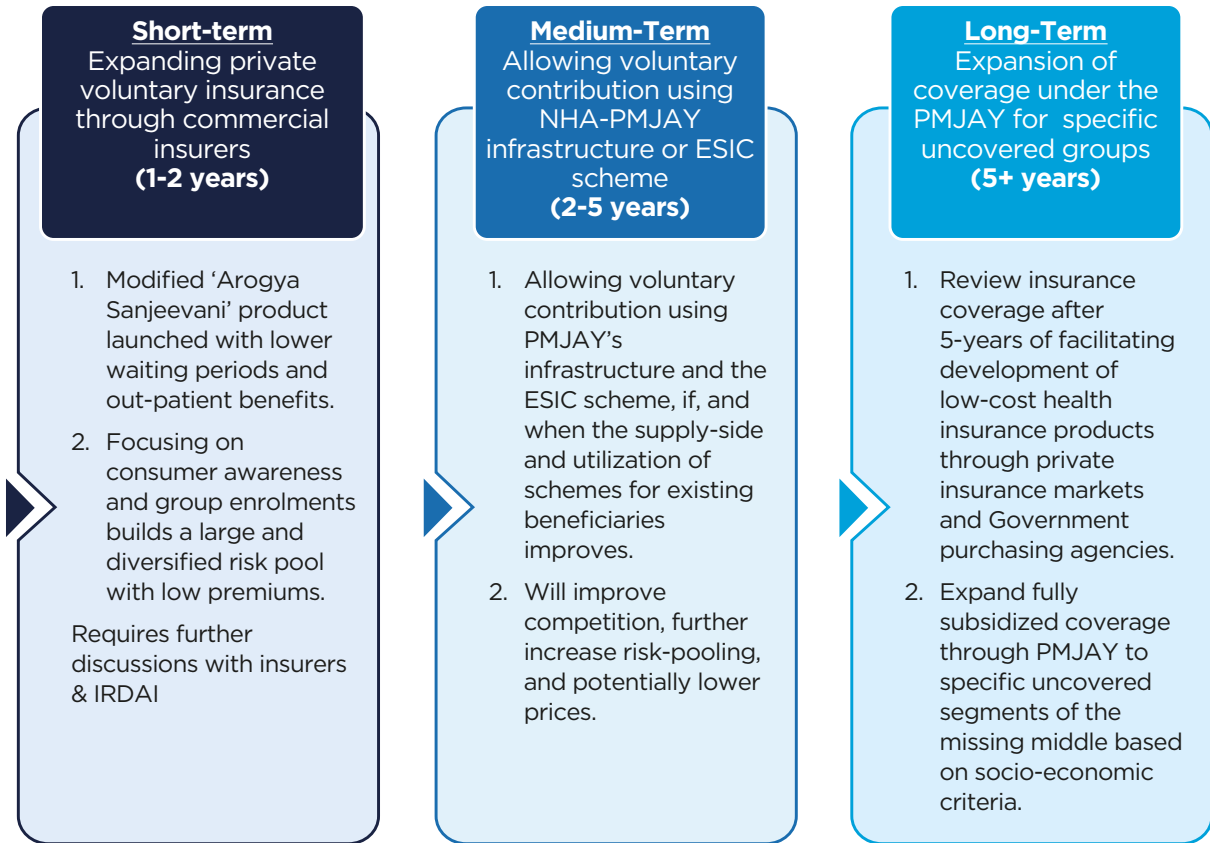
**Short-term**
Expanding private voluntary insurance through commercial insurers
**(1-2 years)**

1. Modified 'Arogya Sanjeevani' product launched with lower waiting periods and out-patient benefits.
2. Focusing on consumer awareness and group enrolments builds a large and diversified risk pool with low premiums.

Requires further discussions with insurers & IRDAI

**Medium-Term**
Allowing voluntary contribution using NHA-PMJAY infrastructure or ESIC scheme
**(2-5 years)**

1. Allowing voluntary contribution using PMJAY's infrastructure and the ESIC scheme, if, and when the supply-side and utilization of schemes for existing beneficiaries improves.
2. Will improve competition, further increase risk-pooling, and potentially lower prices.

**Long-Term**
Expansion of coverage under the PMJAY for specific uncovered groups
**(5+ years)**

1. Review insurance coverage after 5-years of facilitating development of low-cost health insurance products through private insurance markets and Government purchasing agencies.
2. Expand fully subsidized coverage through PMJAY to specific uncovered segments of the missing middle based on socio-economic criteria.